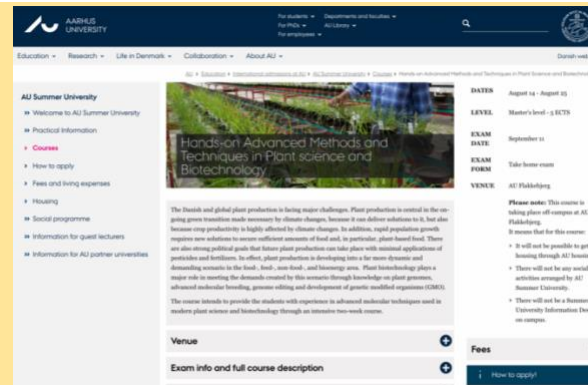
AARHUS UNIVERSITY

For students ▾ Departments and faculties ▾
For PhDs ▾ AU Library ▾
For employees ▾

Education ▾ Research ▾ Life in Denmark ▾ Collaboration ▾ About AU ▾

Danish web

AU » Education » International admission at AU » AU Summer University » Courses » Hands-on Advanced Methods and Techniques in Plant Science and Biotechnology

AU Summer University
» Welcome to AU Summer University
» Practical Information
» Courses
» How to apply
» Fees and living expenses
» Housing
» Social programme
» Information for guest lecturers
» Information for AU partner universities

Hands-on Advanced Methods and Techniques in Plant science and Biotechnology

The Danish and global plant production is facing major challenges. Plant production is central in the ongoing green transition made necessary by climate changes, because it can deliver solutions to it, but also because crop productivity is highly affected by climate changes. In addition, rapid population growth requires new solutions to secure sufficient amounts of food and, in particular, plant-based food. There are also strong political goals that future plant production can take place with minimal applications of pesticides and fertilizers. In effect, plant production is developing into a far more dynamic and demanding scenario in the food-, feed-, non-food-, and bioenergy area. Plant biotechnology plays a major role in meeting the demands created by this scenario through knowledge on plant genomes, advanced molecular breeding, genome editing and development of genetic modified organisms (GMO).

The course intends to provide the students with experience in advanced molecular techniques used in modern plant science and biotechnology through an intensive two-week course.

Venue

Exam info and full course description

| DATES | August 14 - August 25 |
|---|---|
| LEVEL | Master's level - 5 ECTS |
| EXAM DATE | September 11 |
| EXAM FORM | Take home exam |
| VENUE | AU Flakkebjerg |

Please note: This course is taking place off-campus at AU Flakkebjerg.
It means that for this course:

» It will not be possible to get housing through AU housin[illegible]
» There will not be any social activities arranged by AU Summer University.
» There will not be a Summer University Information De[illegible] on campus.

Fees

How to apply!